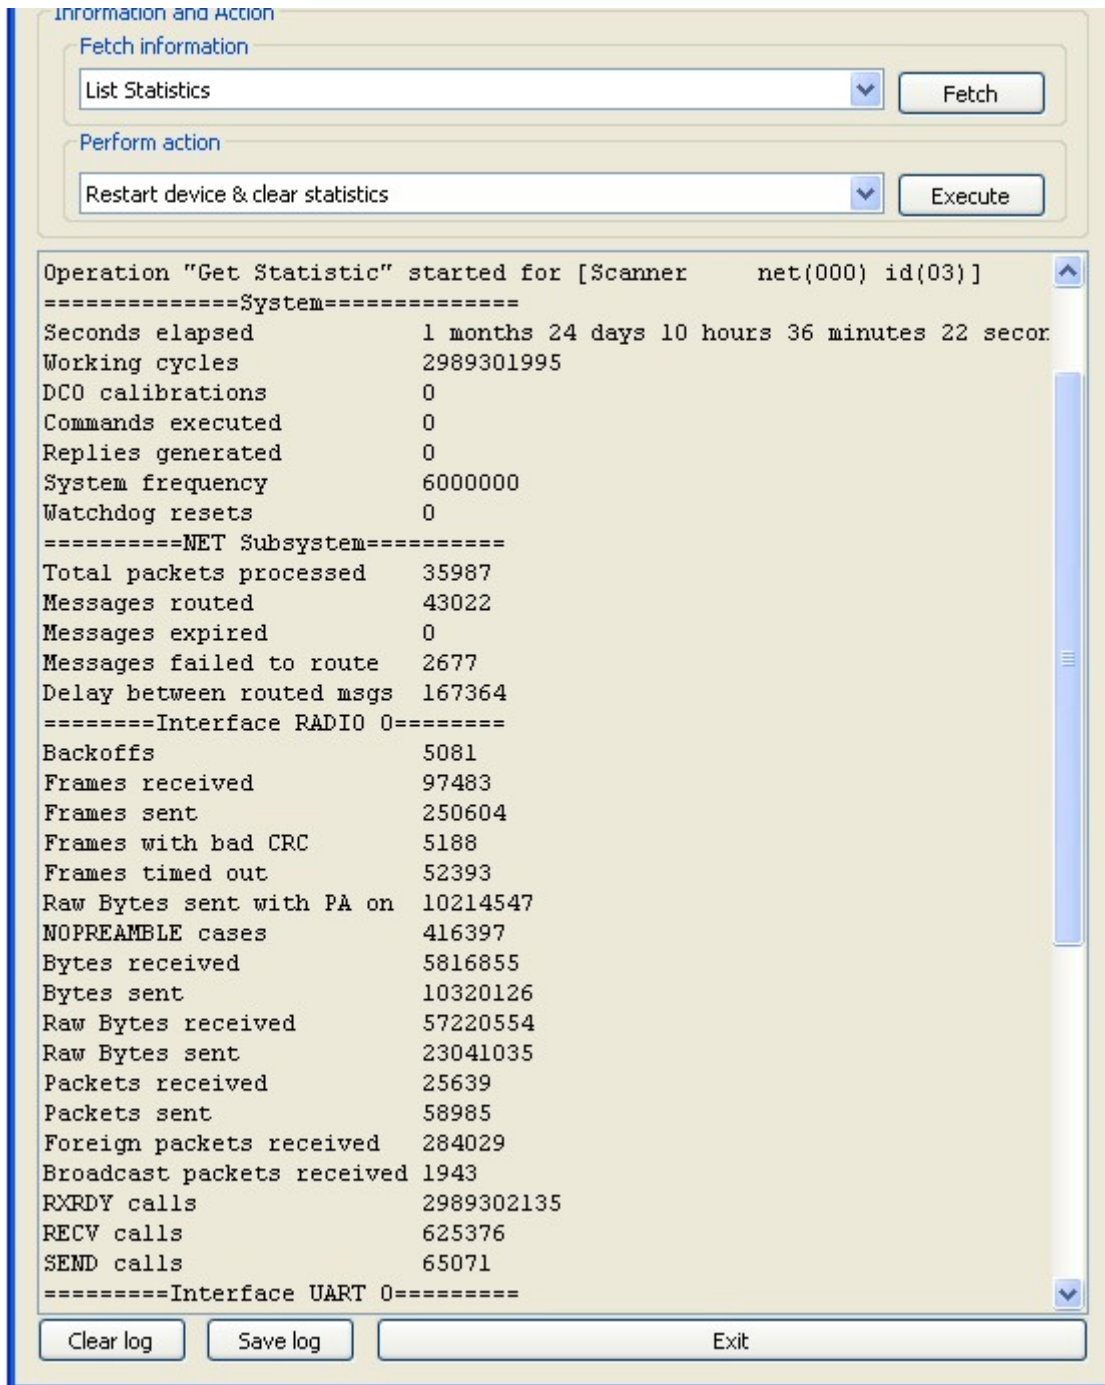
Information and Action

Fetch information

List Statistics

Fetch

Perform action

Restart device & clear statistics

Execute

Operation "Get Statistic" started for [Scanner net(000) id(03)]
==============System==============
Seconds elapsed 1 months 24 days 10 hours 36 minutes 22 secor
Working cycles 2989301995
DCO calibrations 0
Commands executed 0
Replies generated 0
System frequency 6000000
Watchdog resets 0
==========NET Subsystem==========
Total packets processed 35987
Messages routed 43022
Messages expired 0
Messages failed to route 2677
Delay between routed msgs 167364
========Interface RADIO 0========
Backoffs 5081
Frames received 97483
Frames sent 250604
Frames with bad CRC 5188
Frames timed out 52393
Raw Bytes sent with PA on 10214547
NOPREAMBLE cases 416397
Bytes received 5816855
Bytes sent 10320126
Raw Bytes received 57220554
Raw Bytes sent 23041035
Packets received 25639
Packets sent 58985
Foreign packets received 284029
Broadcast packets received 1943
RXRDY calls 2989302135
RECV calls 625376
SEND calls 65071
=========Interface UART 0=========

Clear log

Save log

Exit